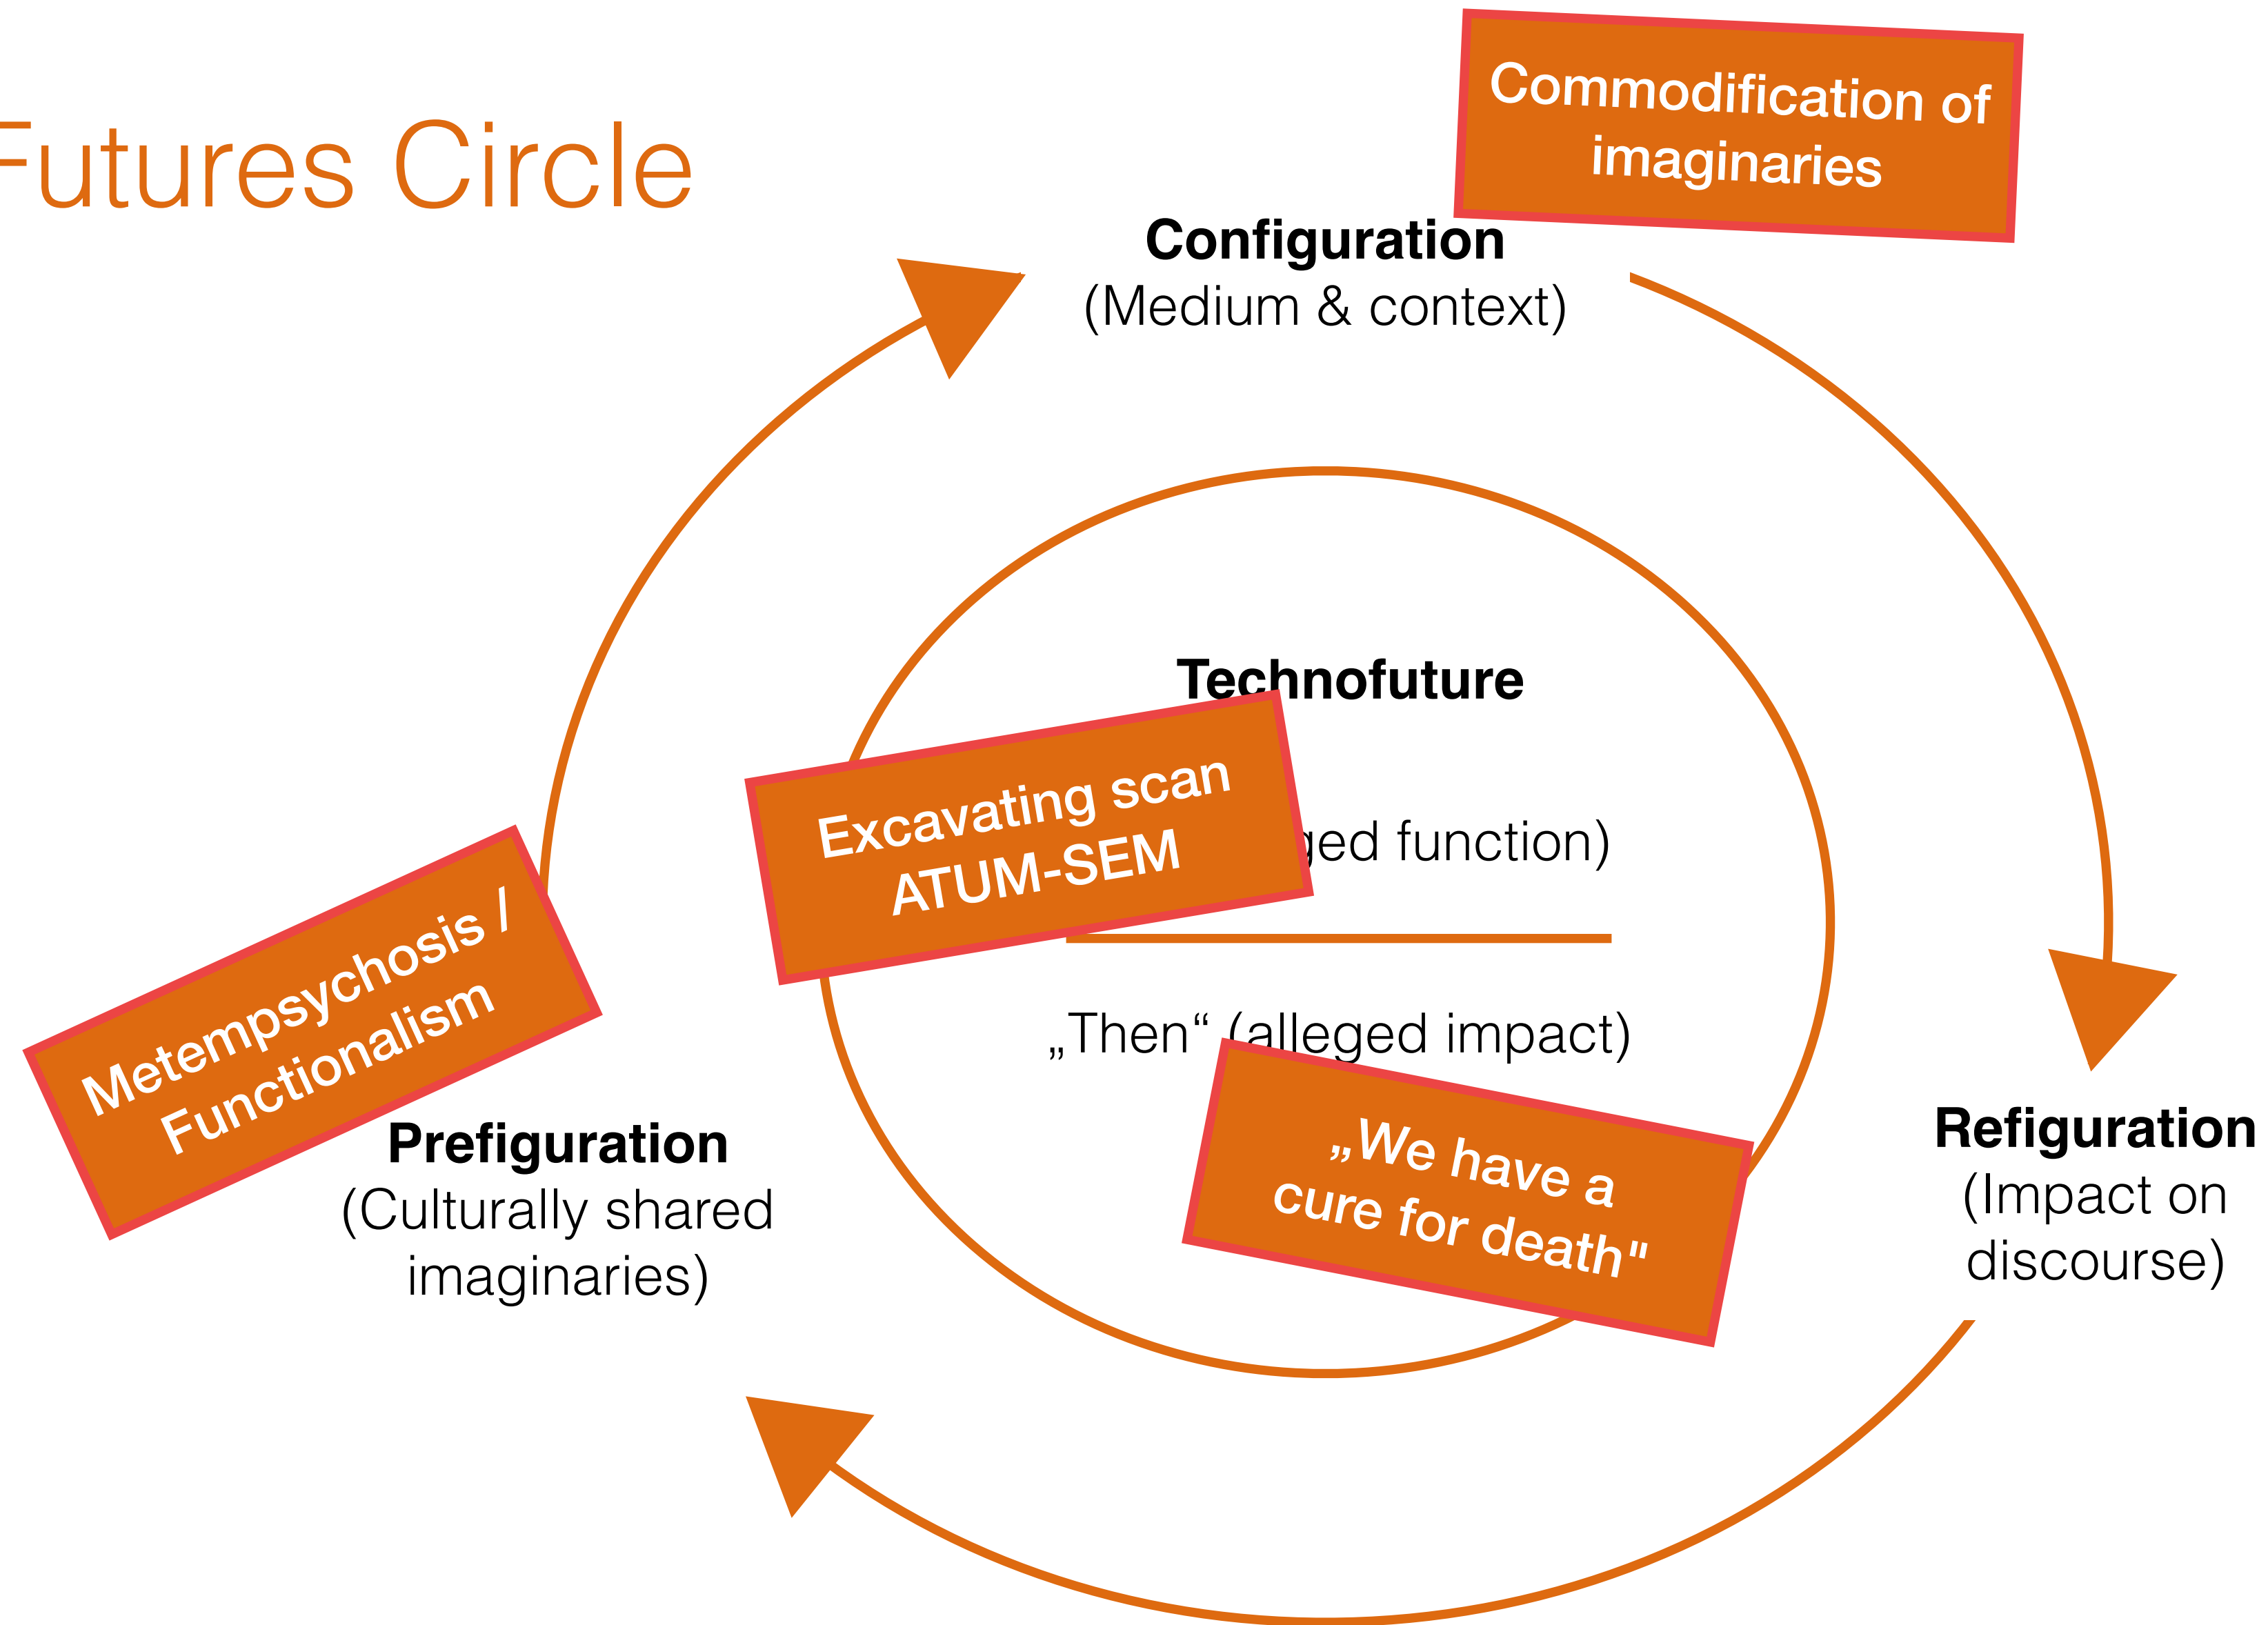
Futures Circle

Commodification of imaginaries

Configuration
(Medium & context)

Technofuture

Excavating scan ATUM-SEM

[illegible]ged function)

„Then“ (alleged impact)

Metempsychosis / Functionalism

„We have a cure for death"

Prefiguration
(Culturally shared imaginaries)

Refiguration
(Impact on discourse)